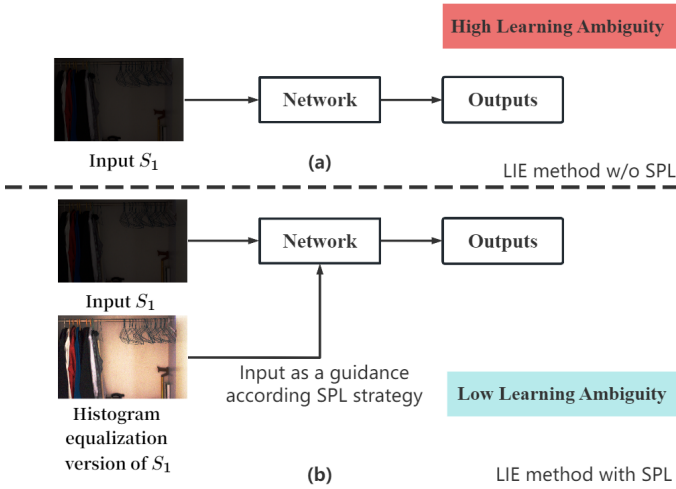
High Learning Ambiguity

Network

Outputs

Input $S_1$

(a)

LIE method w/o SPL

Network

Outputs

Input $S_1$

Input as a guidance according SPL strategy

Low Learning Ambiguity

Histogram equalization version of $S_1$

(b)

LIE method with SPL